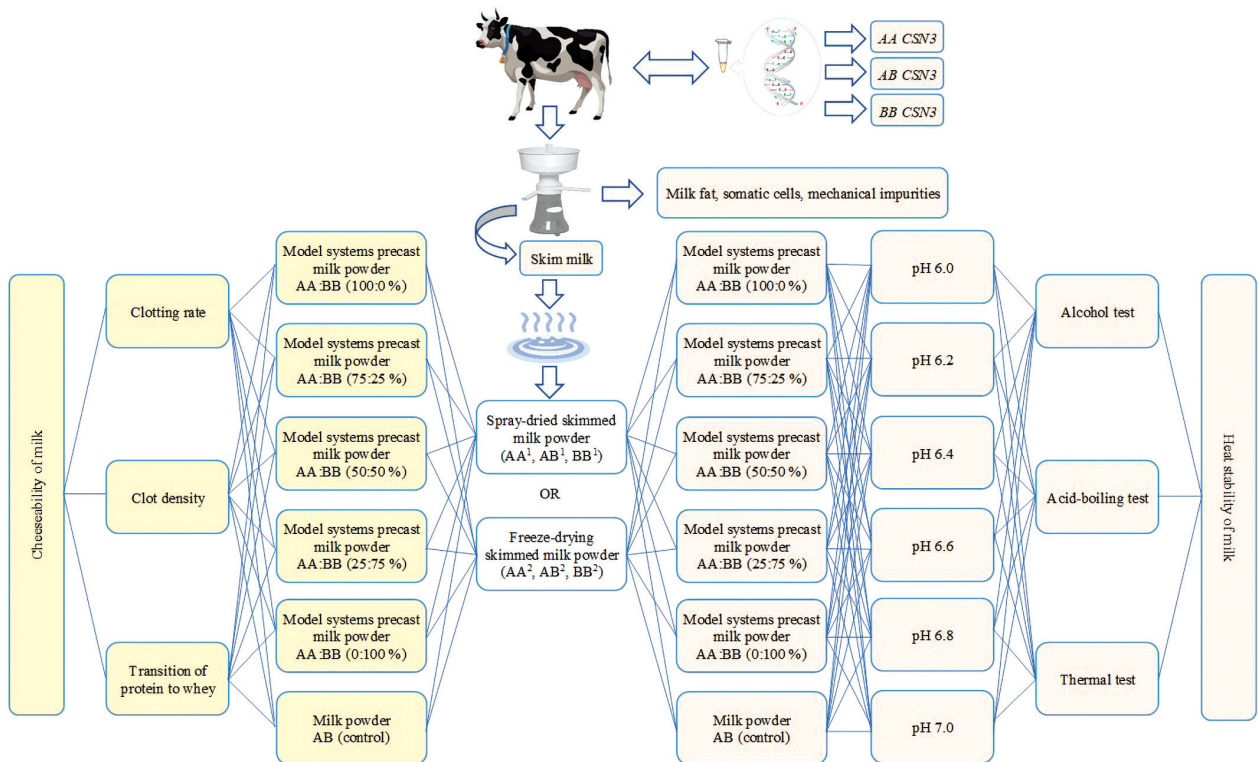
AA CSN3

AB CSN3

BB CSN3

Milk fat, somatic cells, mechanical impurities

Skim milk

Cheeseability of milk

Clotting rate

Clot density

Transition of protein to whey

Model systems precast milk powder AA:BB (100:0 %)

Model systems precast milk powder AA:BB (75:25 %)

Model systems precast milk powder AA:BB (50:50 %)

Model systems precast milk powder AA:BB (25:75 %)

Model systems precast milk powder AA:BB (0:100 %)

Milk powder AB (control)

Spray-dried skimmed milk powder (AA$^1$, AB$^1$, BB$^1$)

OR

Freeze-drying skimmed milk powder (AA$^2$, AB$^2$, BB$^2$)

Model systems precast milk powder AA:BB (100:0 %)

Model systems precast milk powder AA:BB (75:25 %)

Model systems precast milk powder AA:BB (50:50 %)

Model systems precast milk powder AA:BB (25:75 %)

Model systems precast milk powder AA:BB (0:100 %)

Milk powder AB (control)

pH 6.0

pH 6.2

pH 6.4

pH 6.6

pH 6.8

pH 7.0

Alcohol test

Acid-boiling test

Thermal test

Heat stability of milk